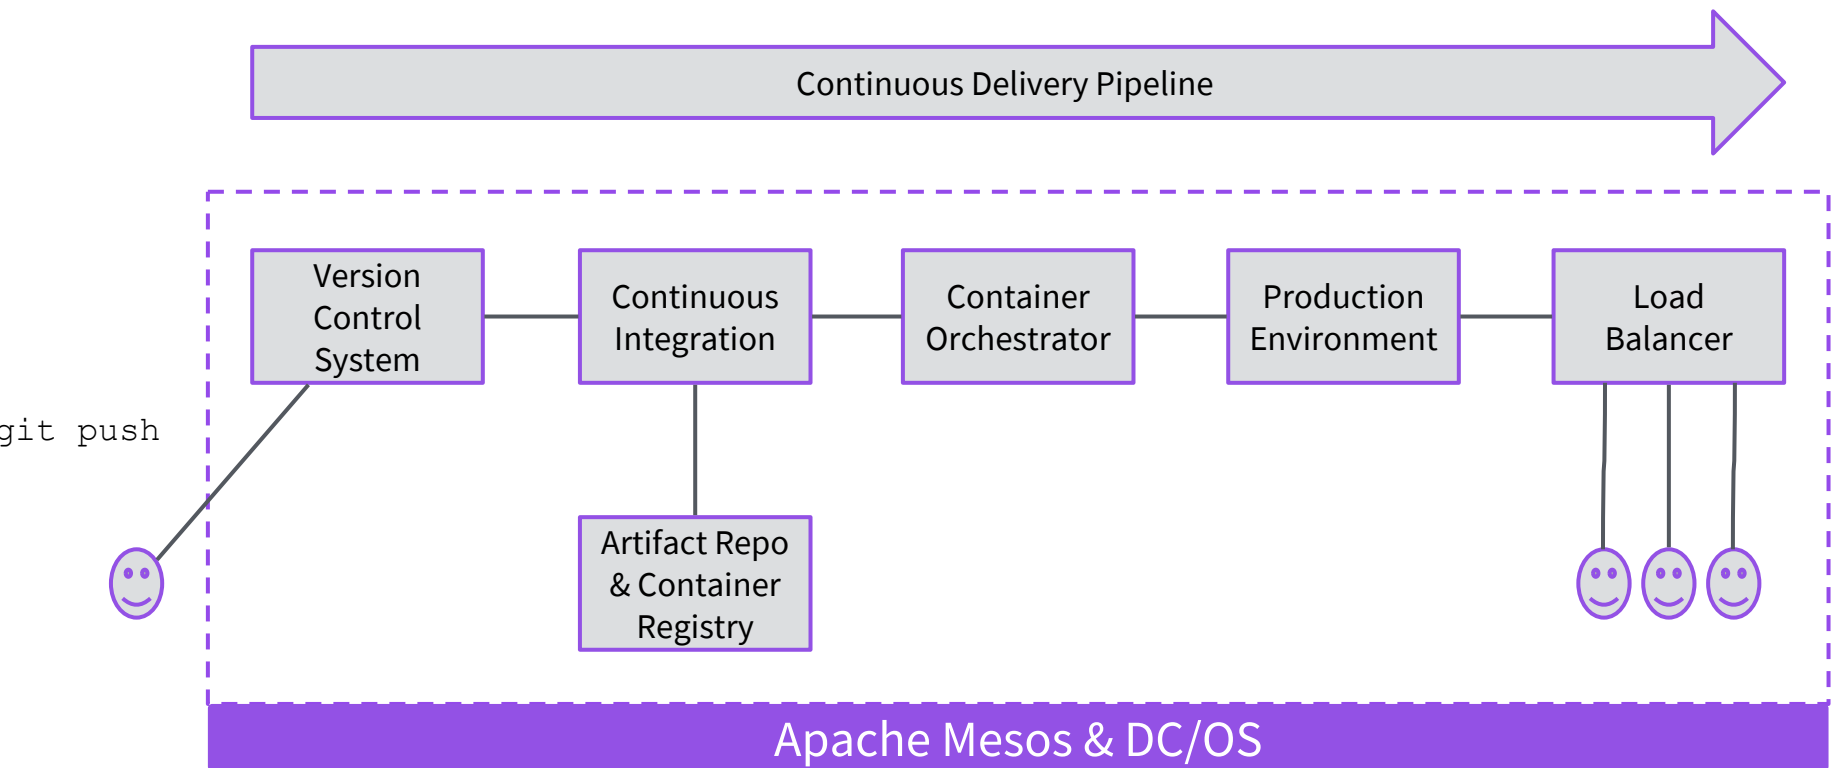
Continuous Delivery Pipeline

Version Control System

Continuous Integration

Container Orchestrator

Production Environment

Load Balancer

git push

Artifact Repo & Container Registry

Apache Mesos & DC/OS